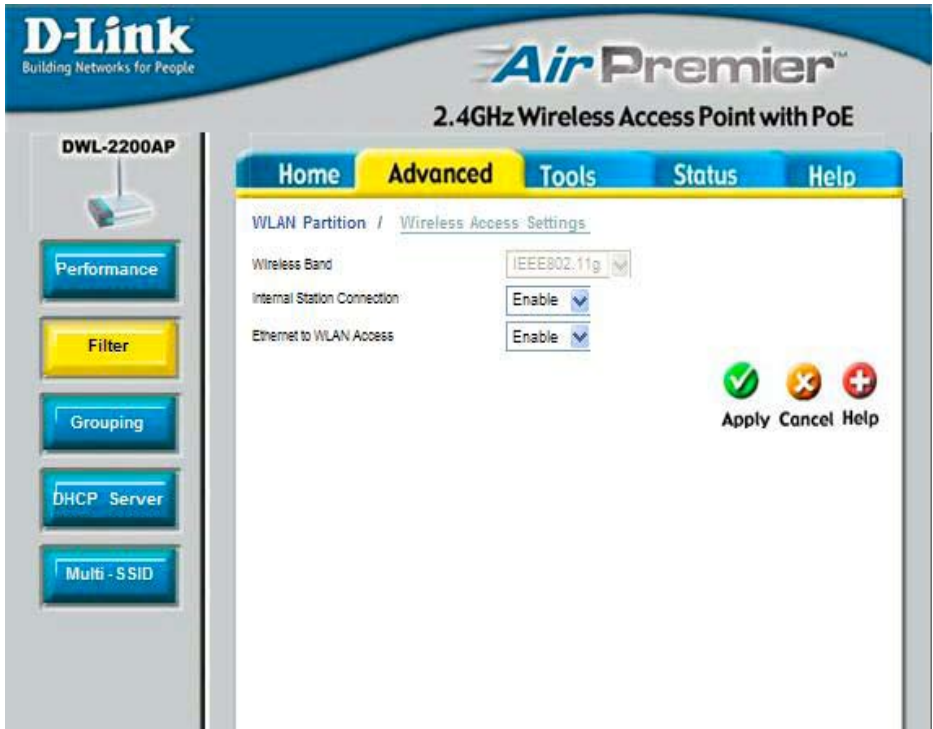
D-Link
Building Networks for People

AirPremier™
2.4GHz Wireless Access Point with PoE

DWL-2200AP

Home Advanced Tools Status Help

Performance
Filter
Grouping
DHCP Server
Multi - SSID

WLAN Partition / Wireless Access Settings

Wireless Band IEEE802.11g
Internal Station Connection Enable
Ethernet to WLAN Access Enable

Apply Cancel Help